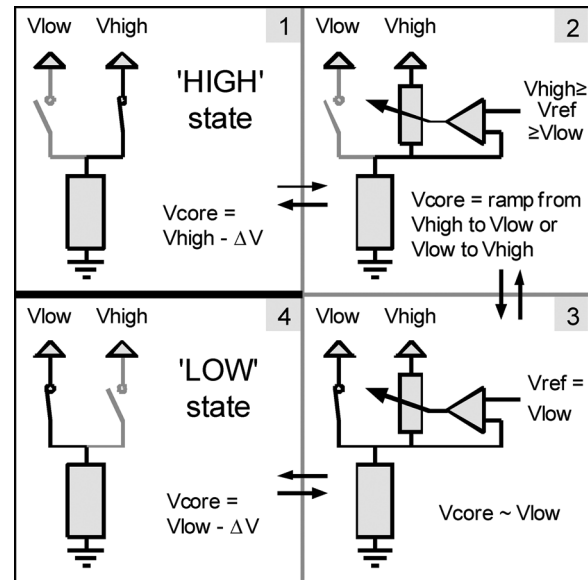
Vlow Vhigh 1

'HIGH' state

Vcore = Vhigh - $\Delta$V

Vlow Vhigh 2

Vhigh≥ Vref ≥Vlow

Vcore = ramp from Vhigh to Vlow or Vlow to Vhigh

Vlow Vhigh 4

'LOW' state

Vcore = Vlow - $\Delta$V

Vlow Vhigh 3

Vref = Vlow

Vcore ~ Vlow